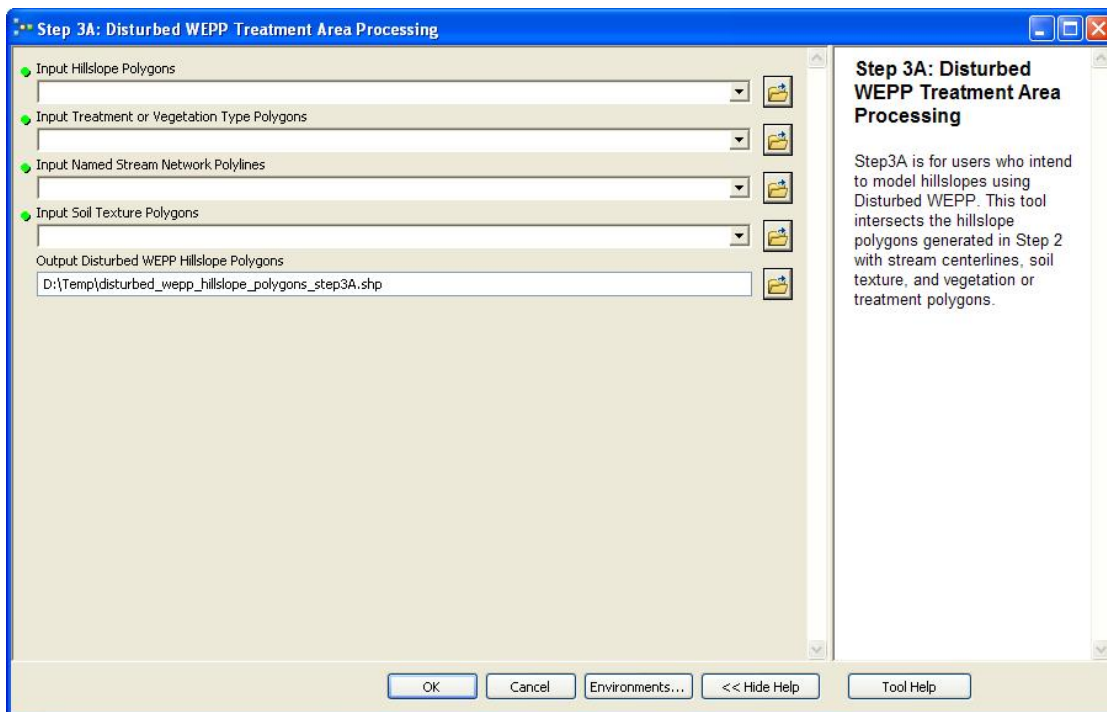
Step 3A: Disturbed WEPP Treatment Area Processing

Input Hillslope Polygons

Input Treatment or Vegetation Type Polygons

Input Named Stream Network Polylines

Input Soil Texture Polygons

Output Disturbed WEPP Hillslope Polygons

D:\Temp\disturbed_wepp_hillslope_polygons_step3A.shp

Step 3A: Disturbed WEPP Treatment Area Processing

Step3A is for users who intend to model hillslopes using Disturbed WEPP. This tool intersects the hillslope polygons generated in Step 2 with stream centerlines, soil texture, and vegetation or treatment polygons.

OK Cancel Environments... << Hide Help Tool Help